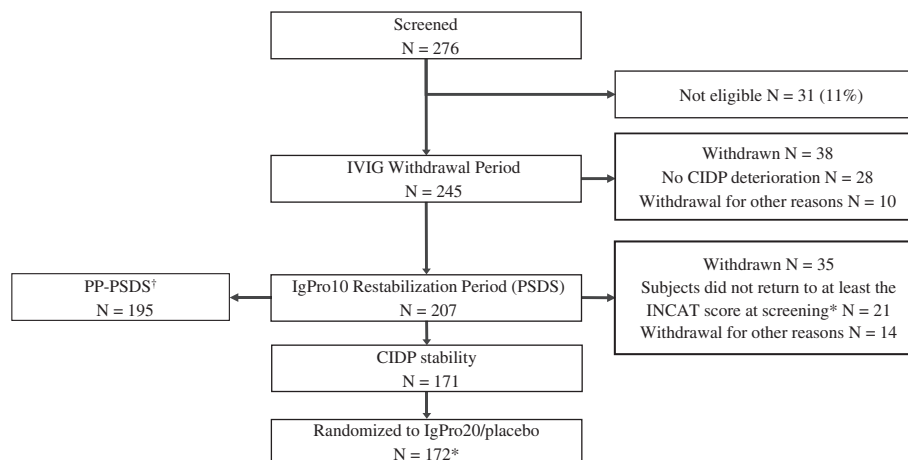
Screened
N = 276

Not eligible N = 31 (11%)

IVIG Withdrawal Period
N = 245

Withdrawn N = 38
No CIDP deterioration N = 28
Withdrawal for other reasons N = 10

PP-PSDS†
N = 195

IgPro10 Restabilization Period (PSDS)
N = 207

Withdrawn N = 35
Subjects did not return to at least the INCAT score at screening* N = 21
Withdrawal for other reasons N = 14

CIDP stability
N = 171

Randomized to IgPro20/placebo
N = 172*